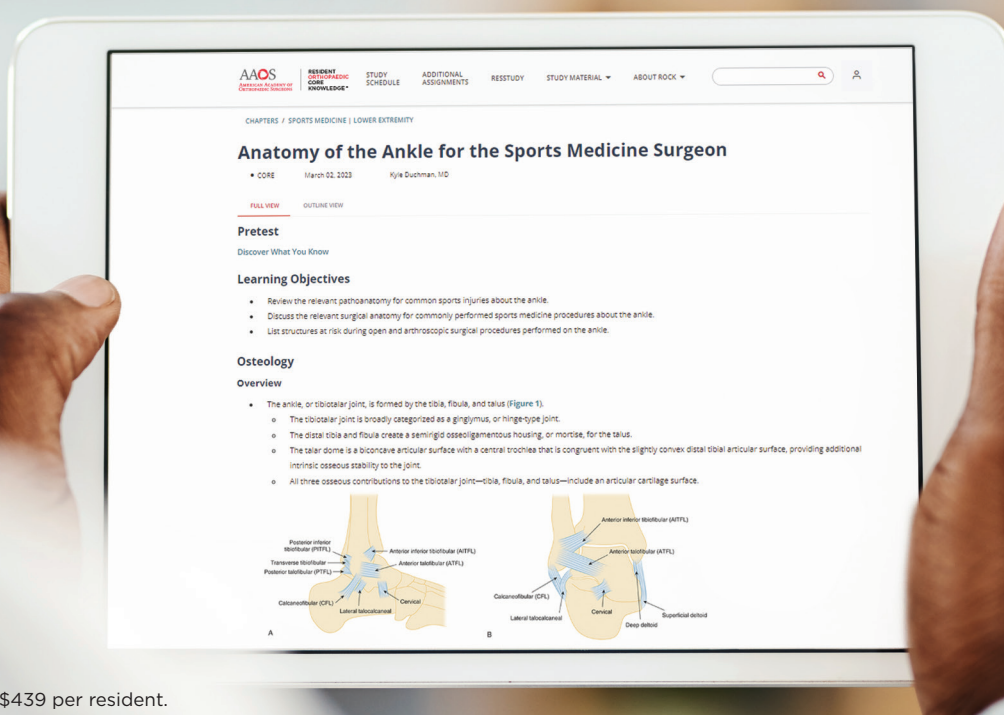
AAOS AMERICAN ACADEMY OF ORTHOPAEDIC SURGEONS | RESIDENT ORTHOPAEDIC CORE KNOWLEDGE

STUDY SCHEDULE ADDITIONAL ASSIGNMENTS RESSTUDY STUDY MATERIAL ▾ ABOUT ROCK ▾

CHAPTERS / SPORTS MEDICINE | LOWER EXTREMITY

Anatomy of the Ankle for the Sports Medicine Surgeon

• CORE March 02, 2023 Kyle Duchman, MD

FULL VIEW OUTLINE VIEW

Pretest

Discover What You Know

Learning Objectives

- Review the relevant pathoanatomy for common sports injuries about the ankle.
- Discuss the relevant surgical anatomy for commonly performed sports medicine procedures about the ankle.
- List structures at risk during open and arthroscopic surgical procedures performed on the ankle.

Osteology

Overview

- The ankle, or tibiotalar joint, is formed by the tibia, fibula, and talus (Figure 1).
 - The tibiotalar joint is broadly categorized as a ginglymus, or hinge-type joint.
 - The distal tibia and fibula create a semirigid osseoligamentous housing, or mortise, for the talus.
 - The talar dome is a biconcave articular surface with a central trochlea that is congruent with the slightly convex distal tibial articular surface, providing additional intrinsic osseous stability to the joint.
 - All three osseous contributions to the tibiotalar joint—tibia, fibula, and talus—include an articular cartilage surface.

Posterior inferior tibiofibular (PITFL)
Transverse tibiofibular
Posterior talofibular (PTFL)
Anterior inferior tibiofibular (AITFL)
Anterior talofibular (ATFL)
Calcaneofibular (CFL)
Lateral talocalcaneal
Cervical
A

Anterior inferior tibiofibular (AITFL)
Anterior tibiofibular (ATFL)
Calcaneofibular (CFL)
Lateral talocalcaneal
Cervical
Deep deltoid
Superficial deltoid
B

$439 per resident.